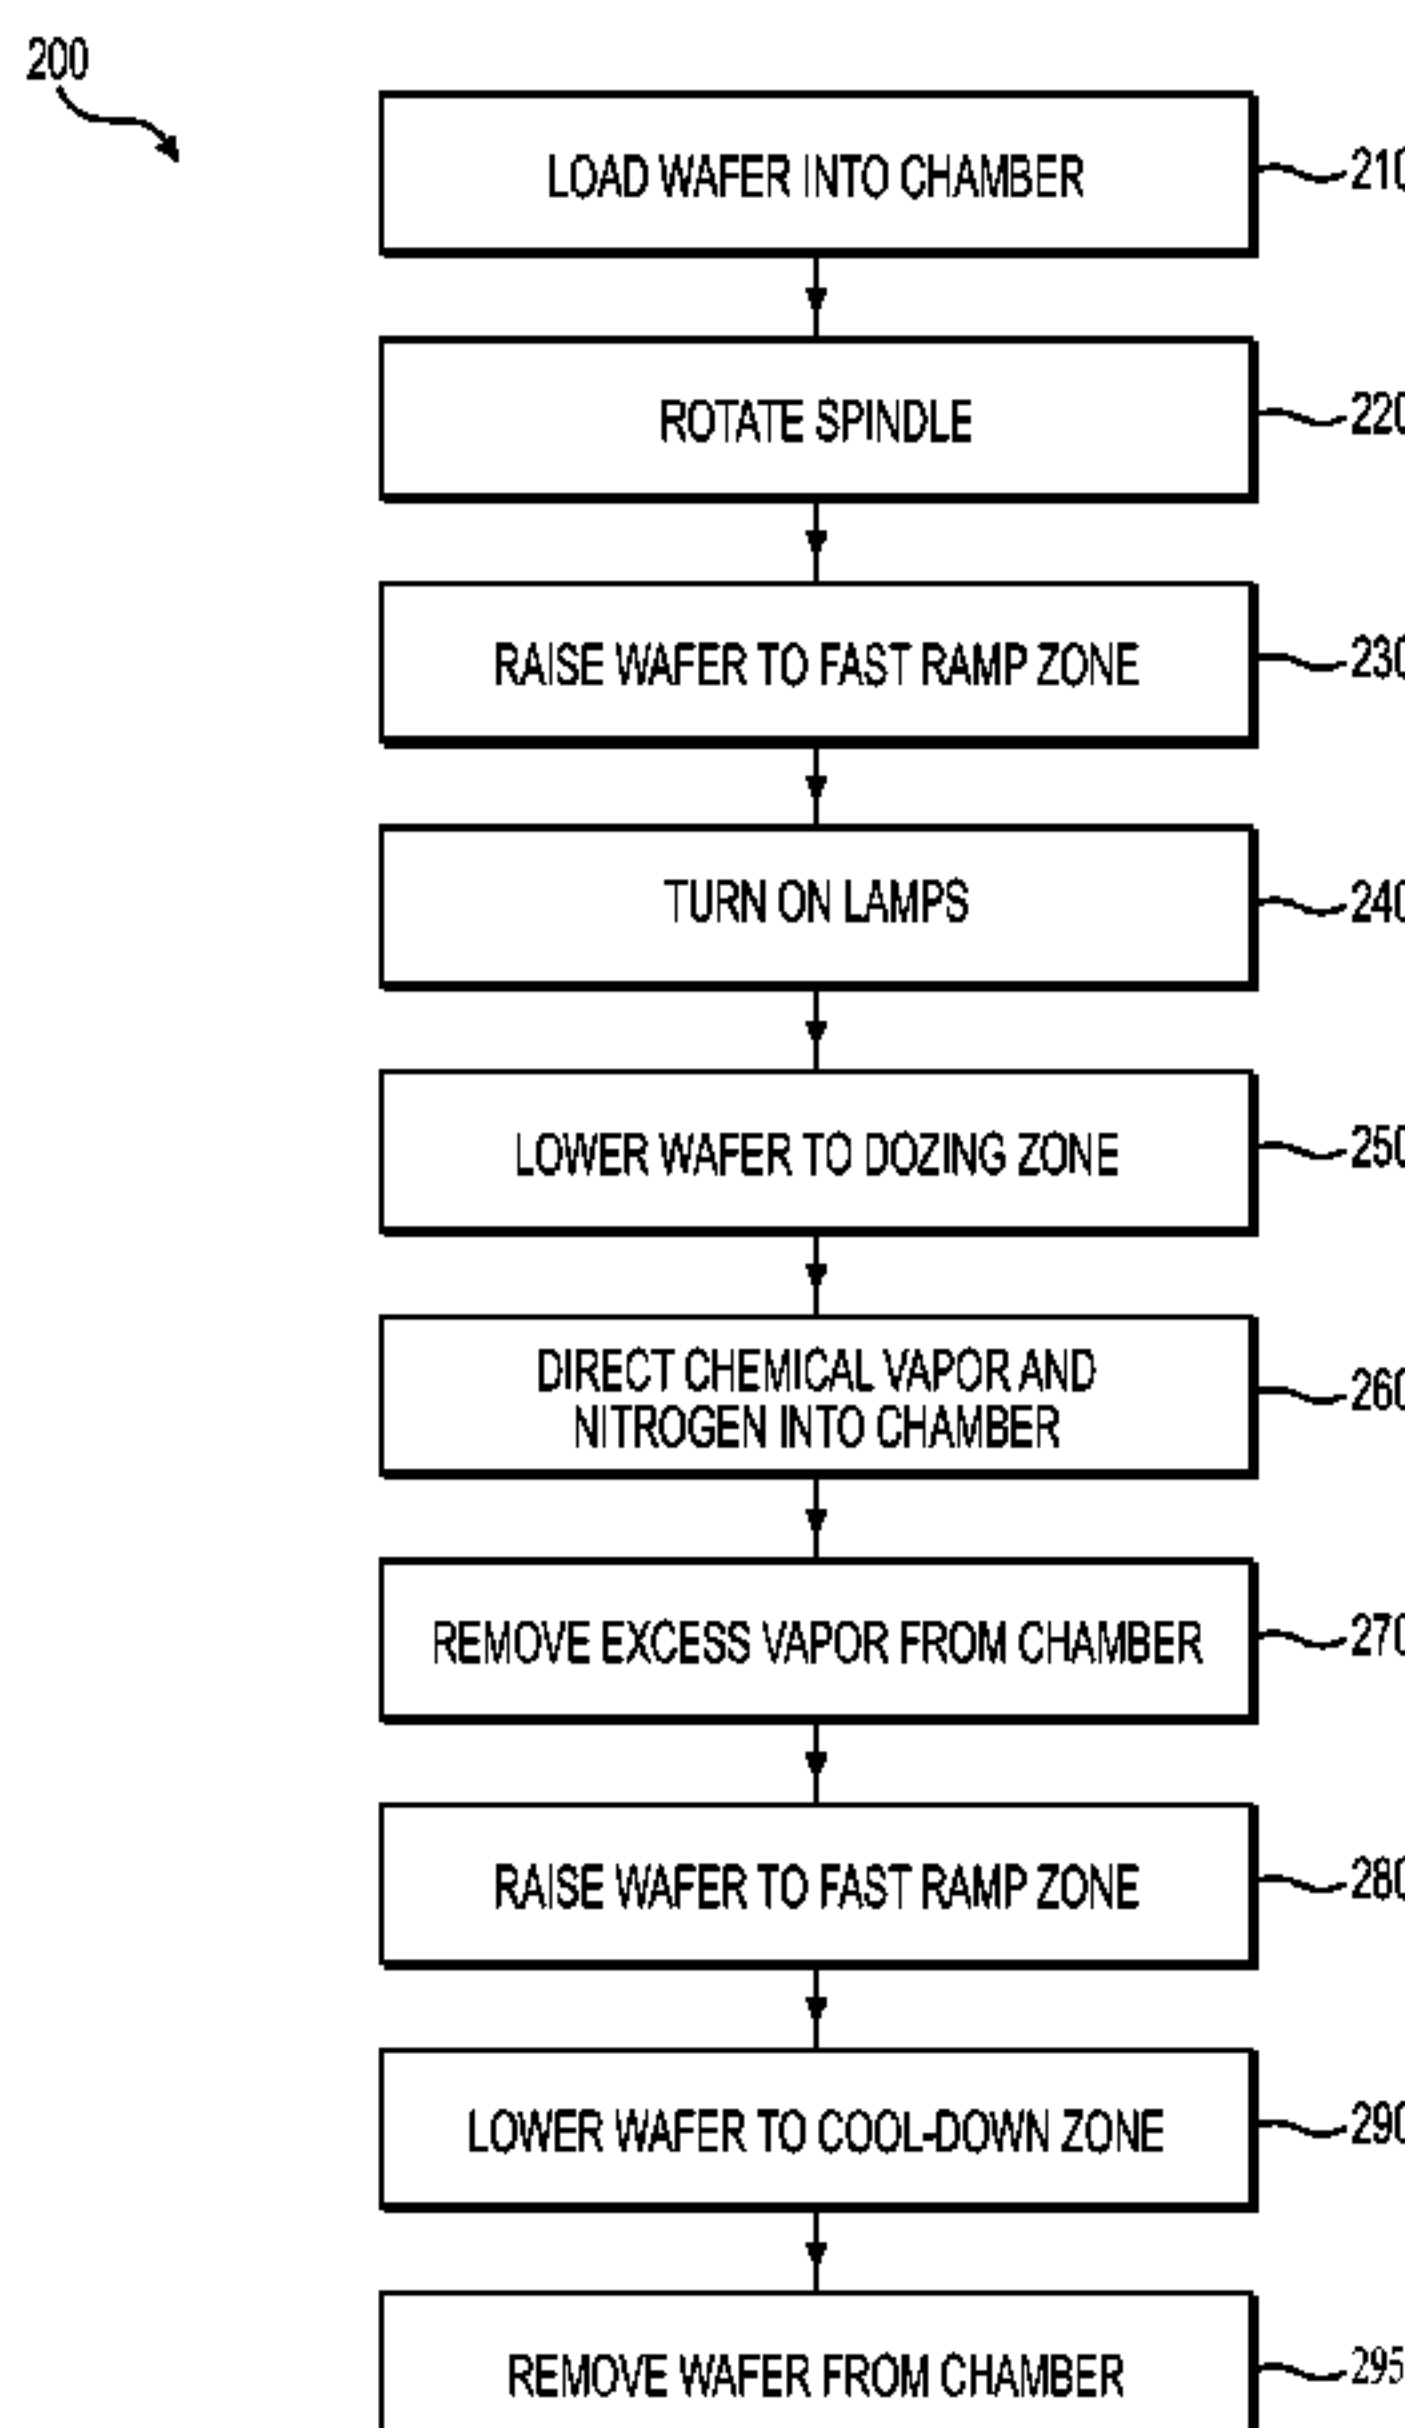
200

LOAD WAFER INTO CHAMBER

210

ROTATE SPINDLE

220

RAISE WAFER TO FAST RAMP ZONE

230

TURN ON LAMPS

240

LOWER WAFER TO DOZING ZONE

250

DIRECT CHEMICAL VAPOR AND NITROGEN INTO CHAMBER

260

REMOVE EXCESS VAPOR FROM CHAMBER

270

RAISE WAFER TO FAST RAMP ZONE

280

LOWER WAFER TO COOL-DOWN ZONE

290

REMOVE WAFER FROM CHAMBER

295